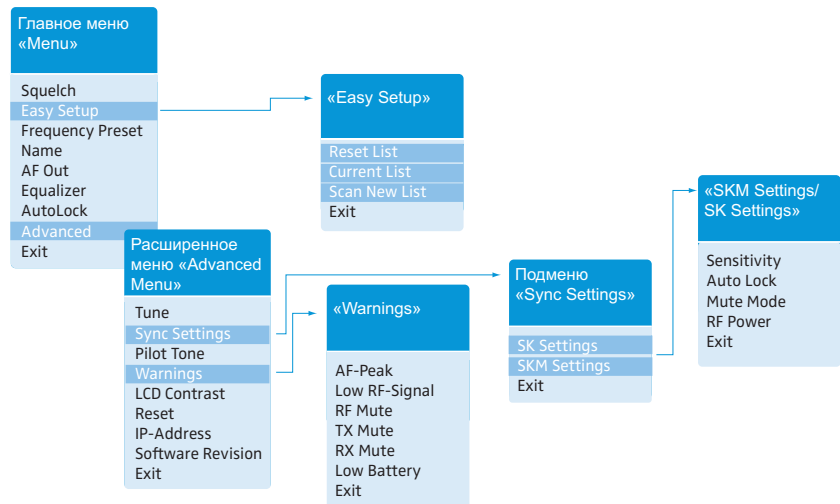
Главное меню «Menu»

Squelch
Easy Setup
Frequency Preset
Name
AF Out
Equalizer
AutoLock
Advanced
Exit

«Easy Setup»

Reset List
Current List
Scan New List
Exit

Расширенное меню «Advanced Menu»

Tune
Sync Settings
Pilot Tone
Warnings
LCD Contrast
Reset
IP-Address
Software Revision
Exit

«Warnings»

AF-Peak
Low RF-Signal
RF Mute
TX Mute
RX Mute
Low Battery
Exit

Подменю «Sync Settings»

SK Settings
SKM Settings
Exit

«SKM Settings/ SK Settings»

Sensitivity
Auto Lock
Mute Mode
RF Power
Exit